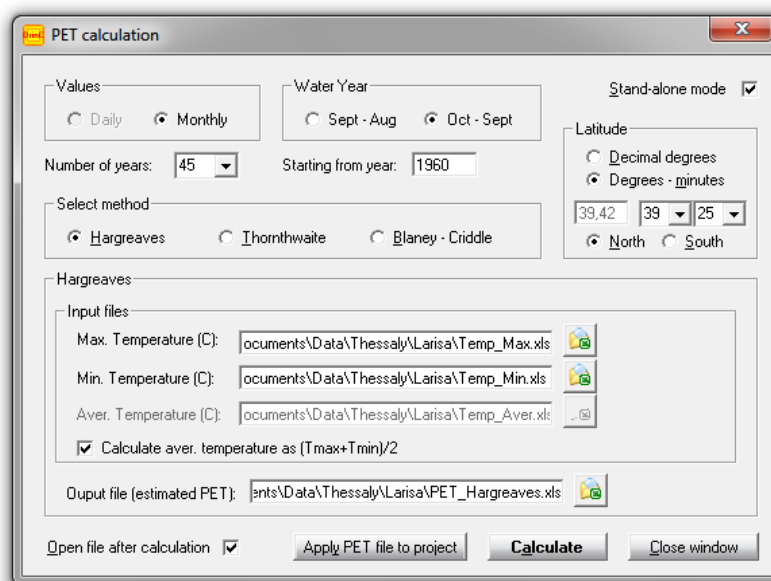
PET calculation

Values
Daily
Monthly

Water Year
Sept - Aug
Oct - Sept

Stand-alone mode

Number of years: 45
Starting from year: 1960

Latitude
Decimal degrees
Degrees - minutes
39,42 39 25
North South

Select method
Hargreaves
Thornthwaite
Blaney - Criddle

Hargreaves
Input files
Max. Temperature (C): ocuments\Data\Thessaly\Larisa\Temp_Max.xls
Min. Temperature (C): ocuments\Data\Thessaly\Larisa\Temp_Min.xls
Aver. Temperature (C): ocuments\Data\Thessaly\Larisa\Temp_Aver.xls
Calculate aver. temperature as (Tmax+Tmin)/2

Ouput file (estimated PET): ents\Data\Thessaly\Larisa\PET_Hargreaves.xls

Open file after calculation
Apply PET file to project
Calculate
Close window